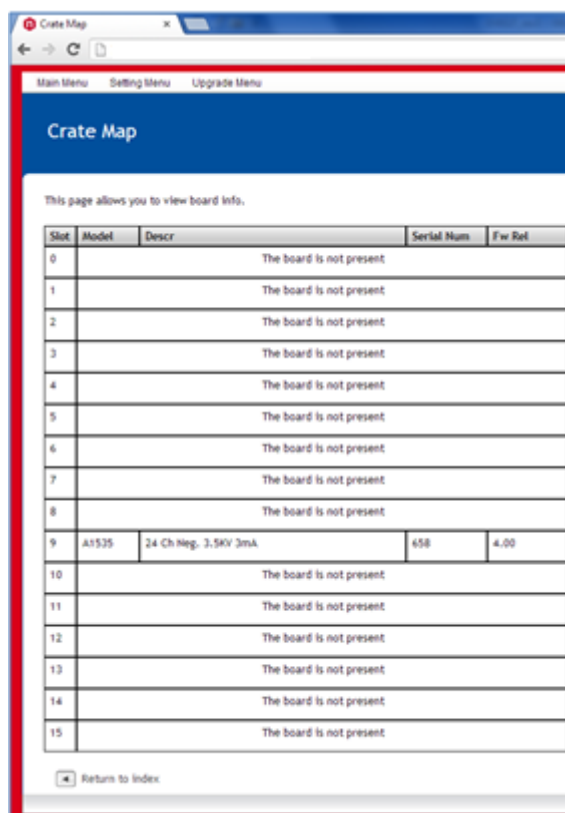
Crate Map ×

Main Menu Setting Menu Upgrade Menu

Crate Map

This page allows you to view board info.

| Slot | Model | Descr | Serial Num | Fw Rel |
|---|---|---|---|---|
| 0 | The board is not present | | | |
| 1 | The board is not present | | | |
| 2 | The board is not present | | | |
| 3 | The board is not present | | | |
| 4 | The board is not present | | | |
| 5 | The board is not present | | | |
| 6 | The board is not present | | | |
| 7 | The board is not present | | | |
| 8 | The board is not present | | | |
| 9 | A1535 | 24 Ch Neg. 3.5KV 3mA | 658 | 4.00 |
| 10 | The board is not present | | | |
| 11 | The board is not present | | | |
| 12 | The board is not present | | | |
| 13 | The board is not present | | | |
| 14 | The board is not present | | | |
| 15 | The board is not present | | | |

Return to index